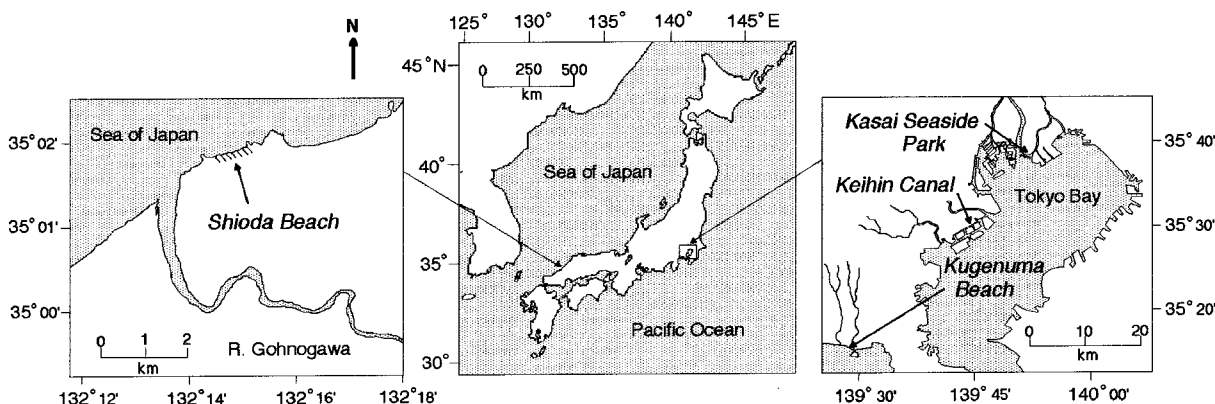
N

Sea of Japan

Shioda Beach

R. Gohnogawa

0 1 2
km

35° 02'
35° 01'
35° 00'

132° 12' 132° 14' 132° 16' 132° 18'

125° 130° 135° 140° 145° E

45° N

0 250 500
km

40°
35°
30°

Sea of Japan

Pacific Ocean

1

2

Kasai Seaside Park

Keihin Canal

Tokyo Bay

Kugenuma Beach

0 10 20
km

35° 40'
35° 30'
35° 20'

139° 30' 139° 45' 140° 00'